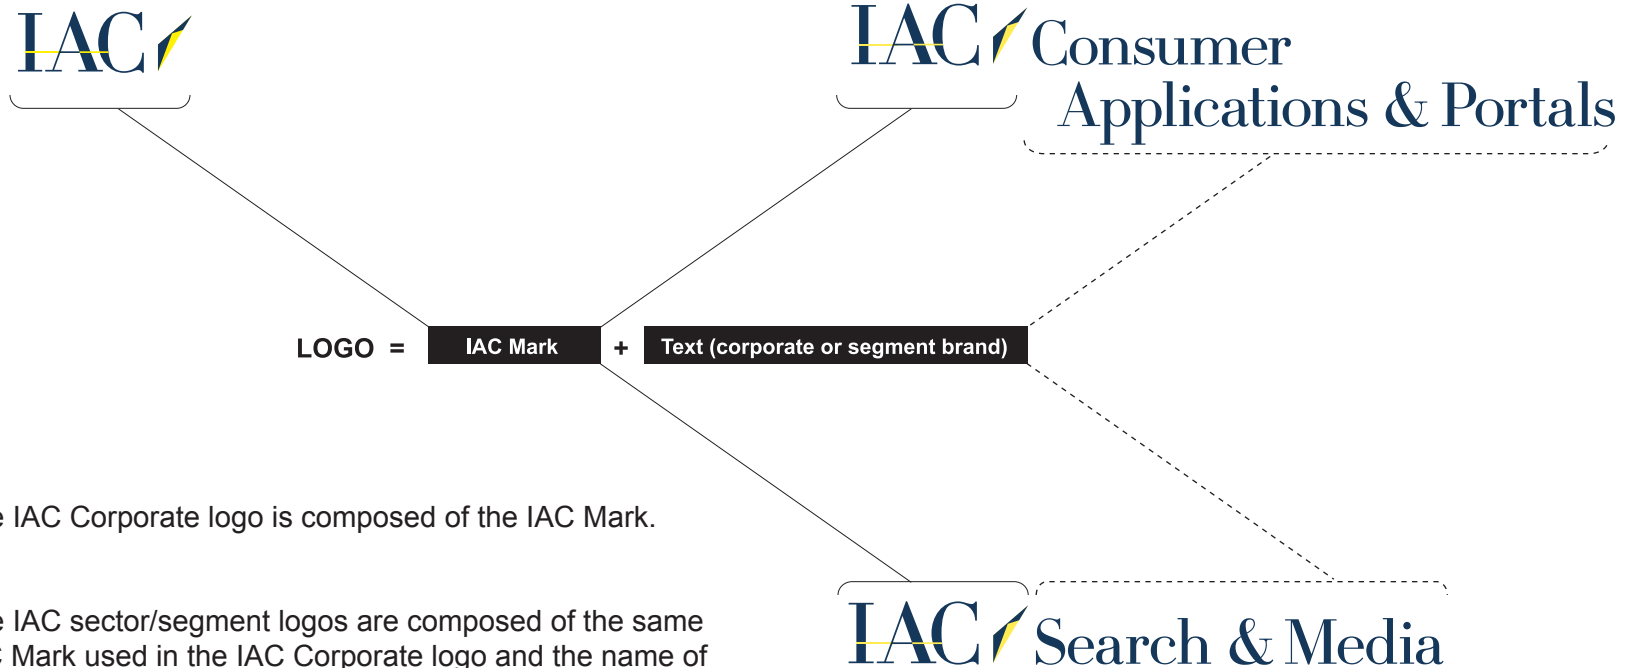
IAC

IAC Consumer Applications & Portals

LOGO = IAC Mark + Text (corporate or segment brand)

e IAC Corporate logo is composed of the IAC Mark.

e IAC sector/segment logos are composed of the same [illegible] Mark used in the IAC Corporate logo and the name of

IAC Search & Media